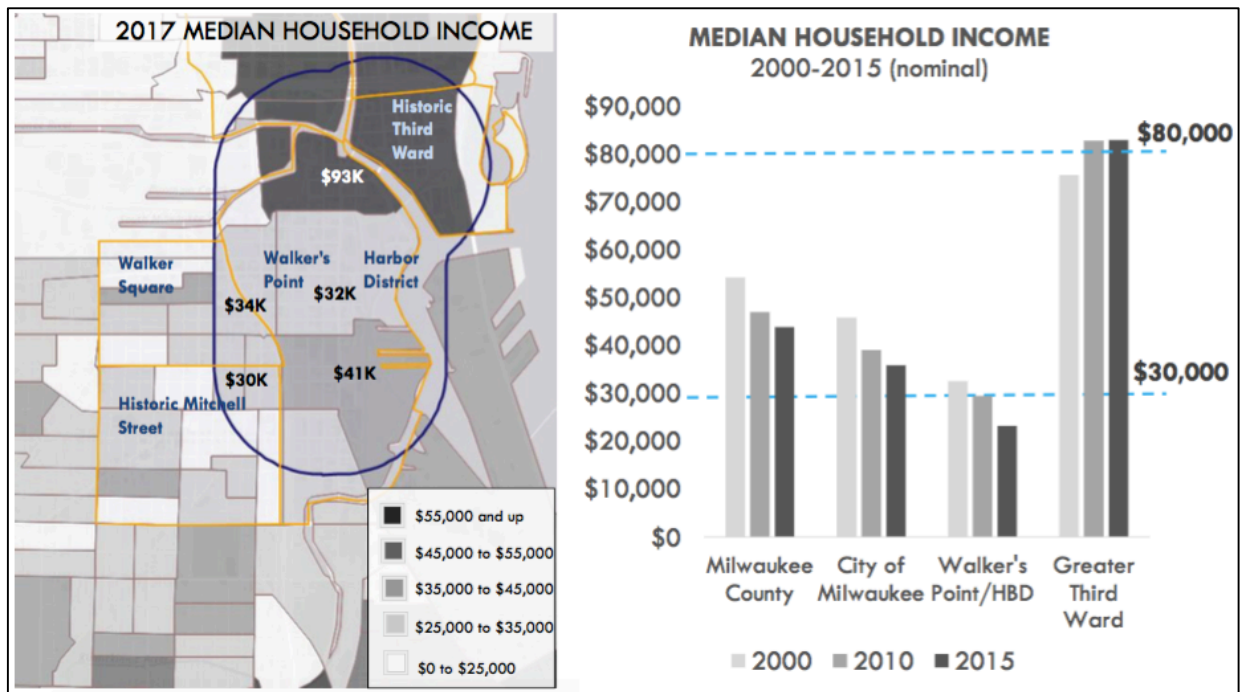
2017 MEDIAN HOUSEHOLD INCOME

Historic Third Ward

$93K

Walker Square

Walker's Point

Harbor District

$34K

$32K

$30K

$41K

Historic Mitchell Street

$55,000 and up
$45,000 to $55,000
$35,000 to $45,000
$25,000 to $35,000
$0 to $25,000

MEDIAN HOUSEHOLD INCOME
2000-2015 (nominal)

$90,000
$80,000
$70,000
$60,000
$50,000
$40,000
$30,000
$20,000
$10,000
$0

$80,000

$30,000

Milwaukee County

City of Milwaukee

Walker's Point/HBD

Greater Third Ward

2000 2010 2015